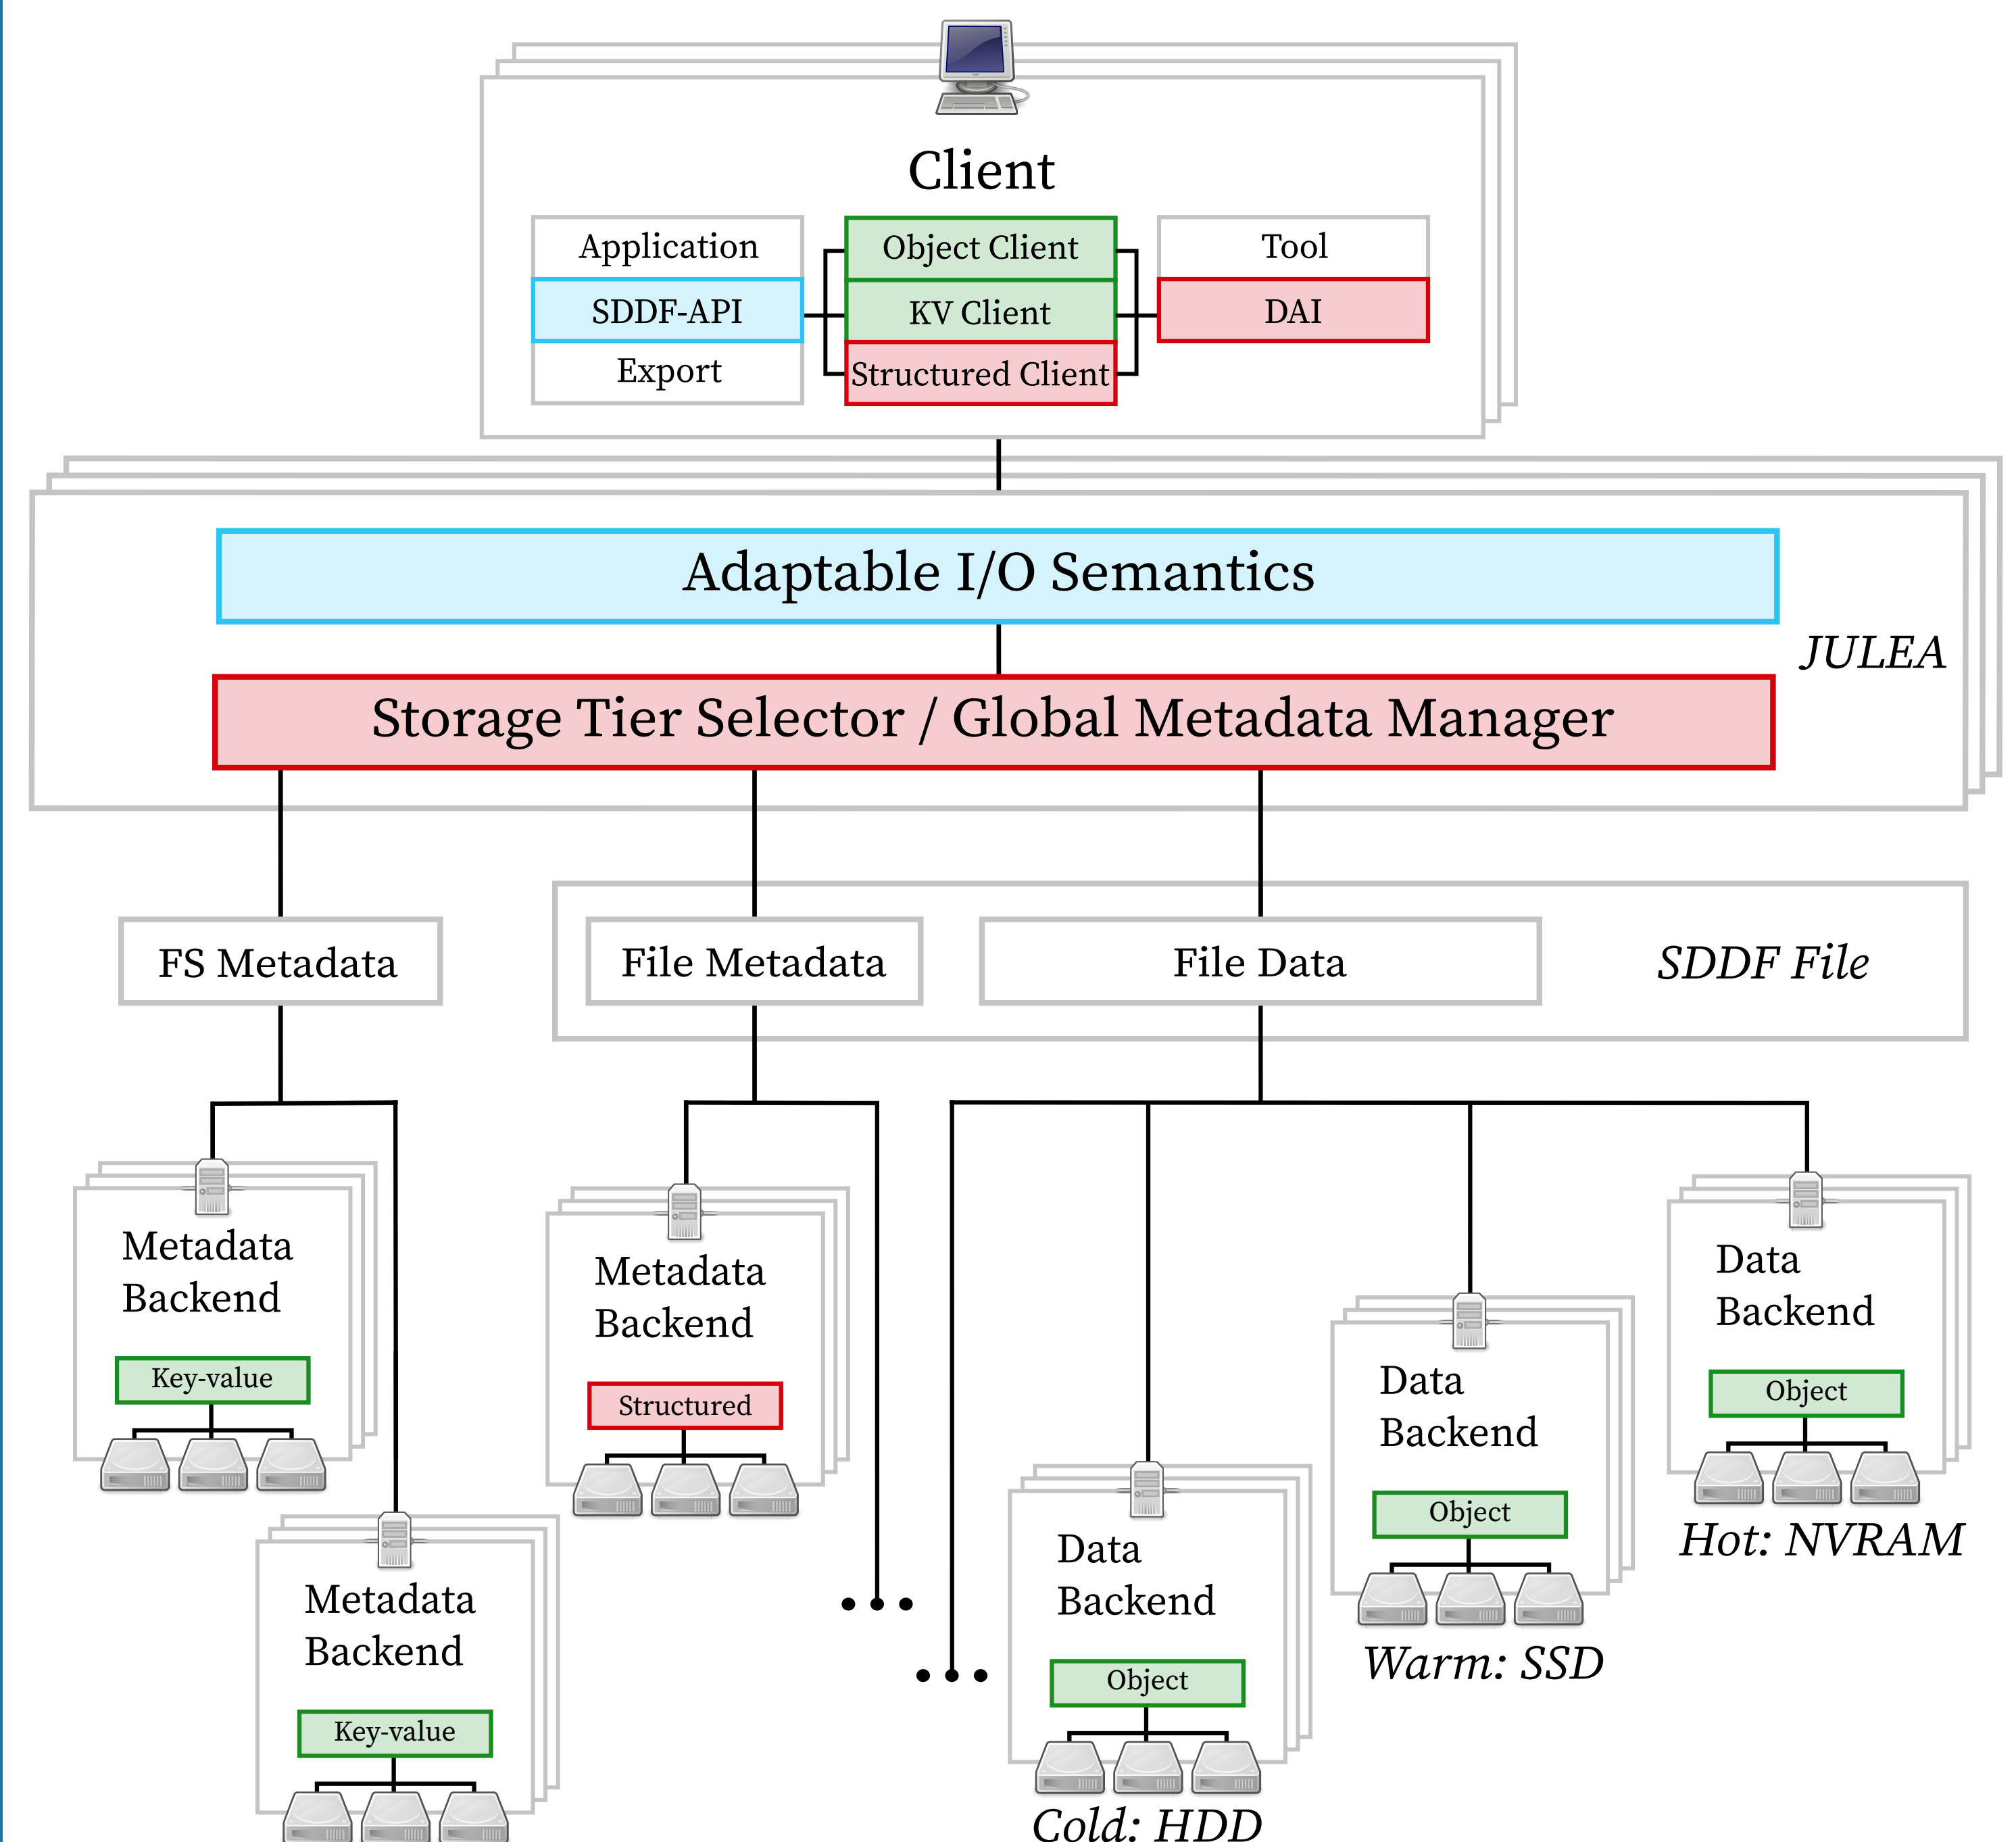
Client

Application
SDDF-API
Export

Object Client
KV Client
Structured Client

Tool
DAI

Adaptable I/O Semantics

JULEA

Storage Tier Selector / Global Metadata Manager

FS Metadata

File Metadata

File Data

SDDF File

Metadata Backend
Key-value

Metadata Backend
Structured

Data Backend
Object

Hot: NVRAM

Data Backend
Object

Warm: SSD

Metadata Backend
Key-value

Data Backend
Object

Cold: HDD